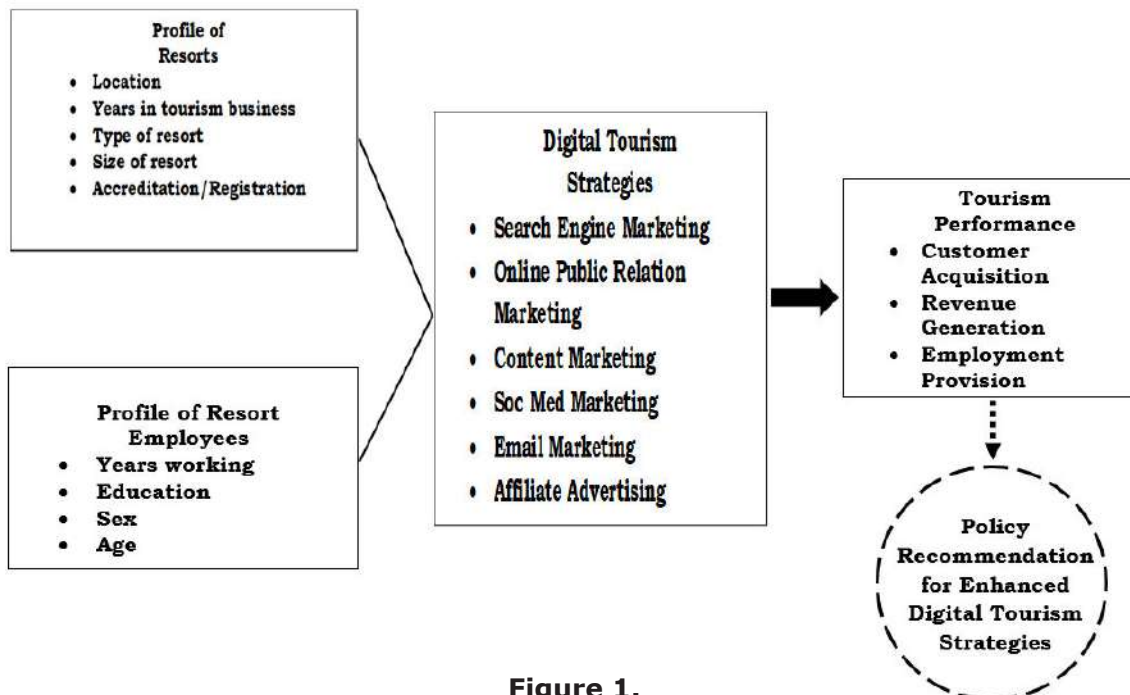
Profile of Resorts
- Location
- Years in tourism business
- Type of resort
- Size of resort
- Accreditation/Registration

Profile of Resort Employees
- Years working
- Education
- Sex
- Age

Digital Tourism Strategies
- Search Engine Marketing
- Online Public Relation Marketing
- Content Marketing
- Soc Med Marketing
- Email Marketing
- Affiliate Advertising

Tourism Performance
- Customer Acquisition
- Revenue Generation
- Employment Provision

Policy Recommendation for Enhanced Digital Tourism Strategies

Figure 1.